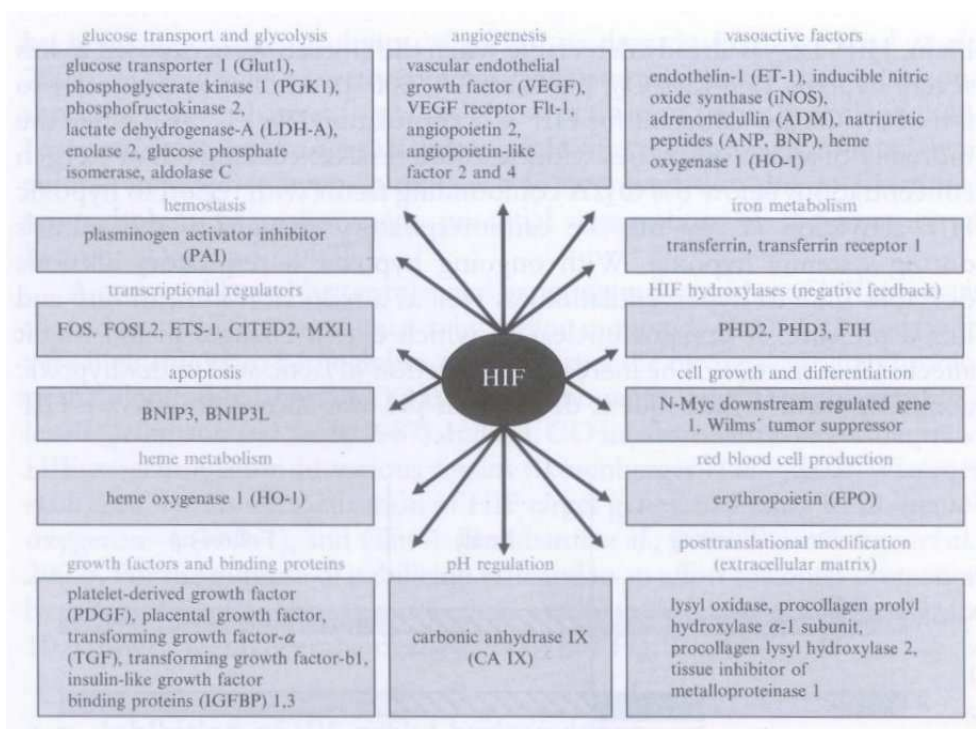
glucose transport and glycolysis

glucose transporter 1 (Glut1), phosphoglycerate kinase 1 (PGK1), phosphofructokinase 2, lactate dehydrogenase-A (LDH-A), enolase 2, glucose phosphate isomerase, aldolase C

angiogenesis

vascular endothelial growth factor (VEGF), VEGF receptor Flt-1, angiopoietin 2, angiopoietin-like factor 2 and 4

vasoactive factors

endothelin-1 (ET-1), inducible nitric oxide synthase (iNOS), adrenomedullin (ADM), natriuretic peptides (ANP, BNP), heme oxygenase 1 (HO-1)

hemostasis

plasminogen activator inhibitor (PAI)

iron metabolism

transferrin, transferrin receptor 1

transcriptional regulators

FOS, FOSL2, ETS-1, CITED2, MXI1

HIF hydroxylases (negative feedback)

PHD2, PHD3, FIH

HIF

apoptosis

BNIP3, BNIP3L

cell growth and differentiation

N-Myc downstream regulated gene 1, Wilms' tumor suppressor

heme metabolism

heme oxygenase 1 (HO-1)

red blood cell production

erythropoietin (EPO)

growth factors and binding proteins

platelet-derived growth factor (PDGF), placental growth factor, transforming growth factor-$\alpha$ (TGF), transforming growth factor-b1, insulin-like growth factor binding proteins (IGFBP) 1,3

pH regulation

carbonic anhydrase IX (CA IX)

posttranslational modification (extracellular matrix)

lysyl oxidase, procollagen prolyl hydroxylase $\alpha$-1 subunit, procollagen lysyl hydroxylase 2, tissue inhibitor of metalloproteinase 1